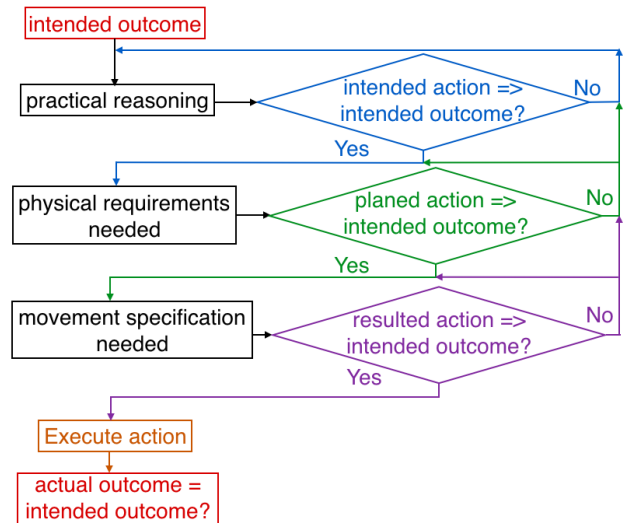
intended outcome

practical reasoning

intended action => intended outcome?

No

Yes

physical requirements needed

planed action => intended outcome?

No

Yes

movement specification needed

resulted action => intended outcome?

No

Yes

Execute action

actual outcome = intended outcome?